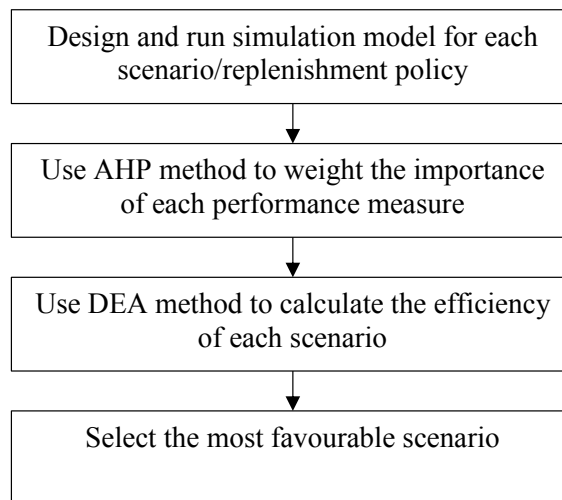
Design and run simulation model for each scenario/replenishment policy

Use AHP method to weight the importance of each performance measure

Use DEA method to calculate the efficiency of each scenario

Select the most favourable scenario